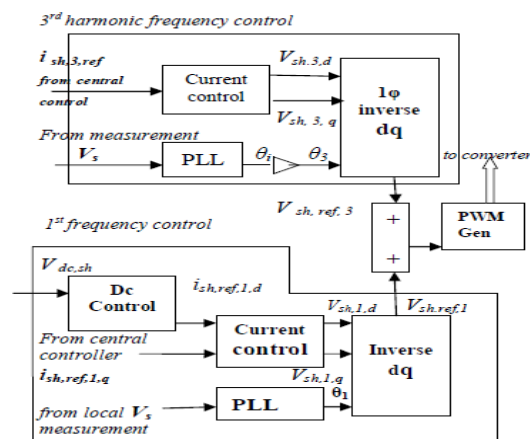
3rd harmonic frequency control

$i_{sh,3,ref}$ from central control

Current control

$V_{sh,3,d}$

$V_{sh,3,q}$

1φ inverse dq

From measurement

$V_s$

PLL

$\theta_i$

$\theta_3$

to converter

$V_{sh,ref,3}$

+

+

PWM Gen

1st frequency control

$V_{dc,sh}$

Dc Control

$i_{sh,ref,1,d}$

$V_{sh,1,d}$

$V_{sh,ref,1}$

From central controller

Current control

Inverse dq

$i_{sh,ref,1,q}$

$V_{sh,1,q}$

$\theta_1$

from local $V_s$ measurement

PLL